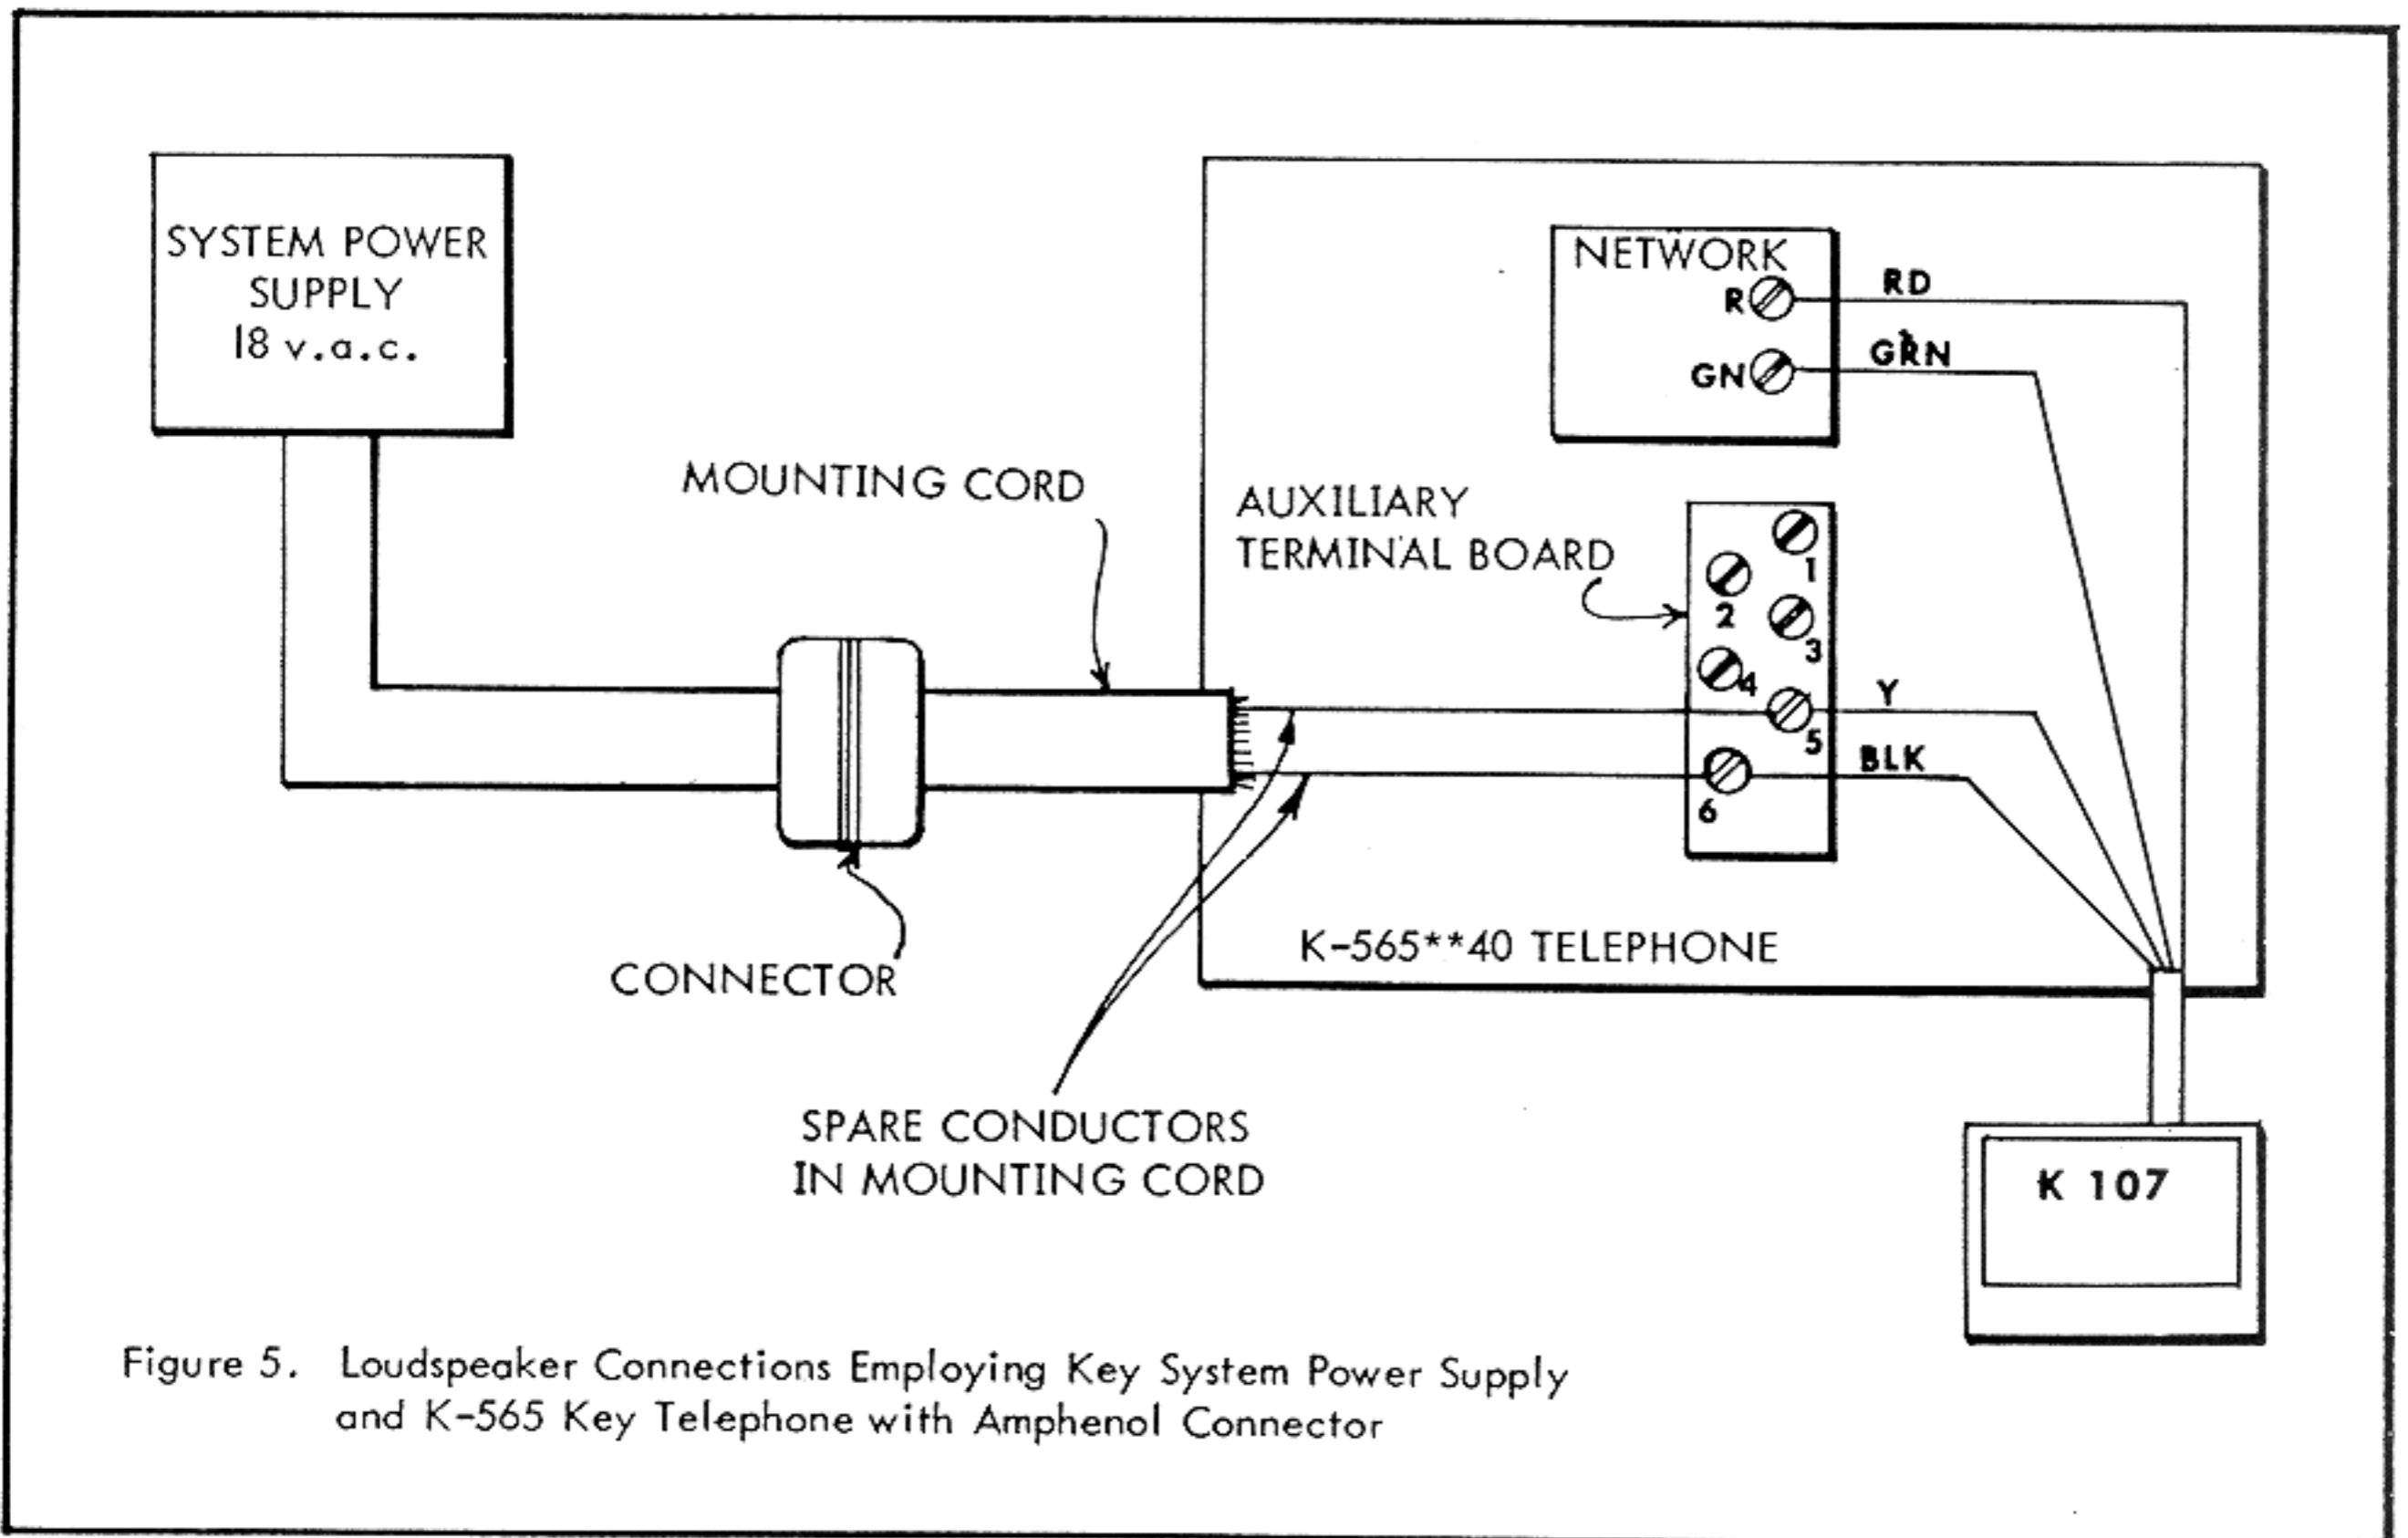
SYSTEM POWER SUPPLY
18 v.a.c.

MOUNTING CORD

CONNECTOR

SPARE CONDUCTORS IN MOUNTING CORD

NETWORK
R
GN
RD
GRN

AUXILIARY TERMINAL BOARD
1
2
3
4
5
6
Y
BLK

K-565**40 TELEPHONE

K 107

Figure 5. Loudspeaker Connections Employing Key System Power Supply and K-565 Key Telephone with Amphenol Connector